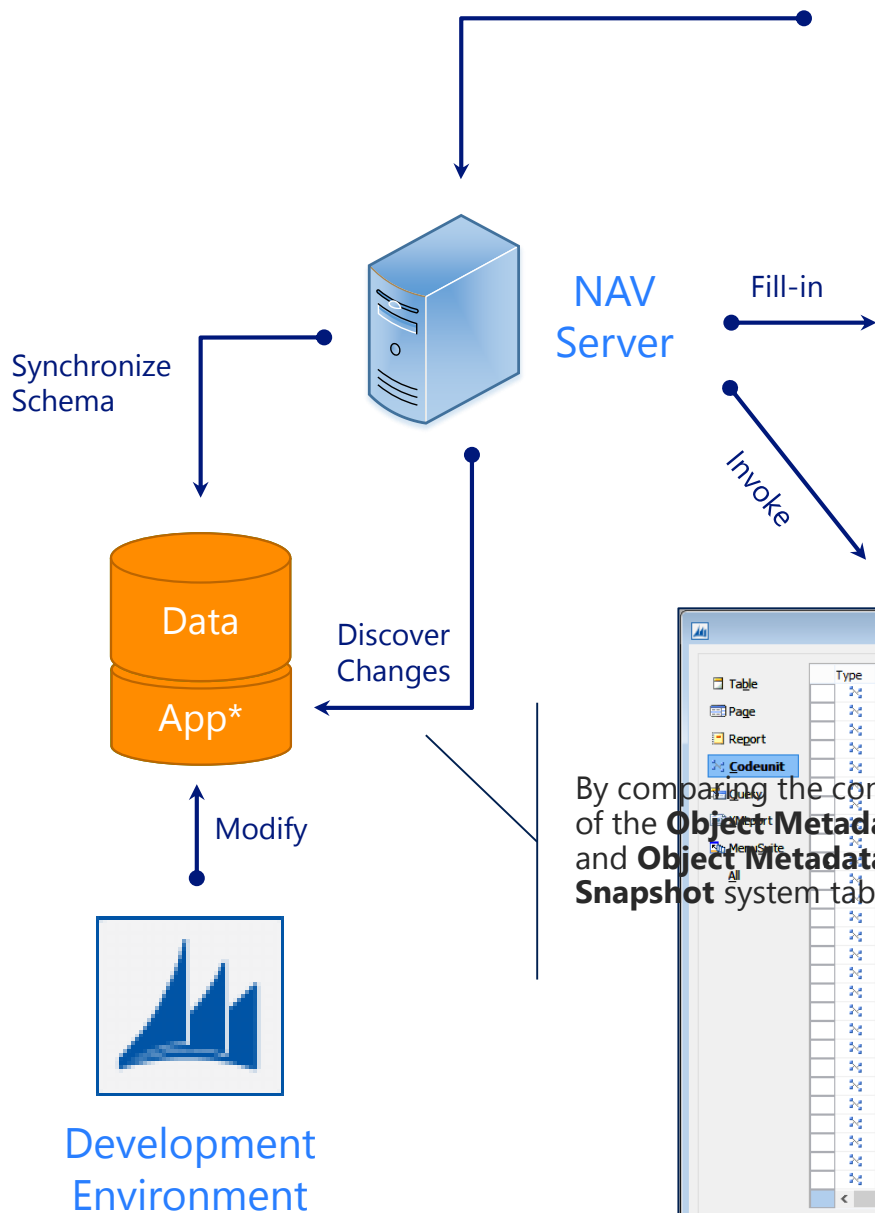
NAV Server

Fill-in

Synchronize Schema

Invoke

Data

App*

Discover Changes

Modify

Table
Page
Report
Codeunit
Query
XMLport
MenuSuite
All

Type

By comparing the co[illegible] of the **Object Metada**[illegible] and **Object Metadat**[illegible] **Snapshot** system tab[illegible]

Development Environment